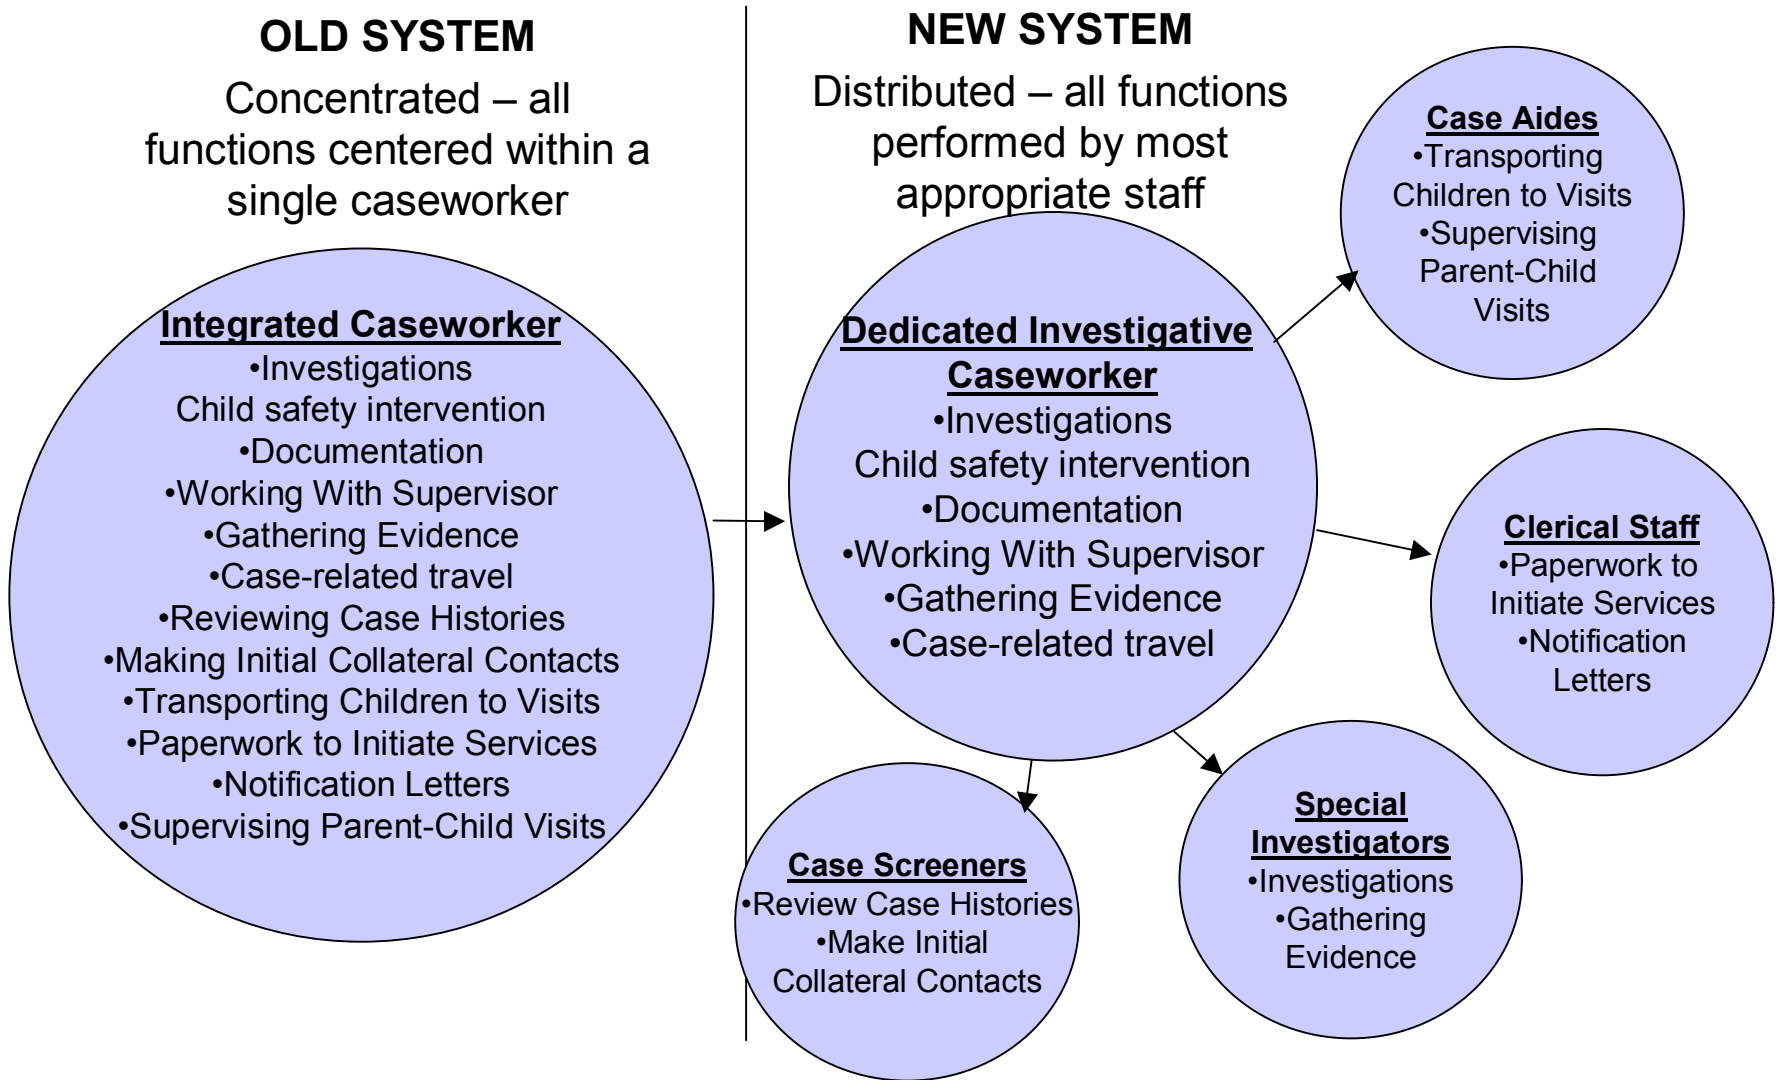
OLD SYSTEM

Concentrated – all functions centered within a single caseworker

Integrated Caseworker
•Investigations
Child safety intervention
•Documentation
•Working With Supervisor
•Gathering Evidence
•Case-related travel
•Reviewing Case Histories
•Making Initial Collateral Contacts
•Transporting Children to Visits
•Paperwork to Initiate Services
•Notification Letters
•Supervising Parent-Child Visits

NEW SYSTEM

Distributed – all functions performed by most appropriate staff

Dedicated Investigative Caseworker
•Investigations
Child safety intervention
•Documentation
•Working With Supervisor
•Gathering Evidence
•Case-related travel

Case Aides
•Transporting Children to Visits
•Supervising Parent-Child Visits

Clerical Staff
•Paperwork to Initiate Services
•Notification Letters

Special Investigators
•Investigations
•Gathering Evidence

Case Screeners
•Review Case Histories
•Make Initial Collateral Contacts